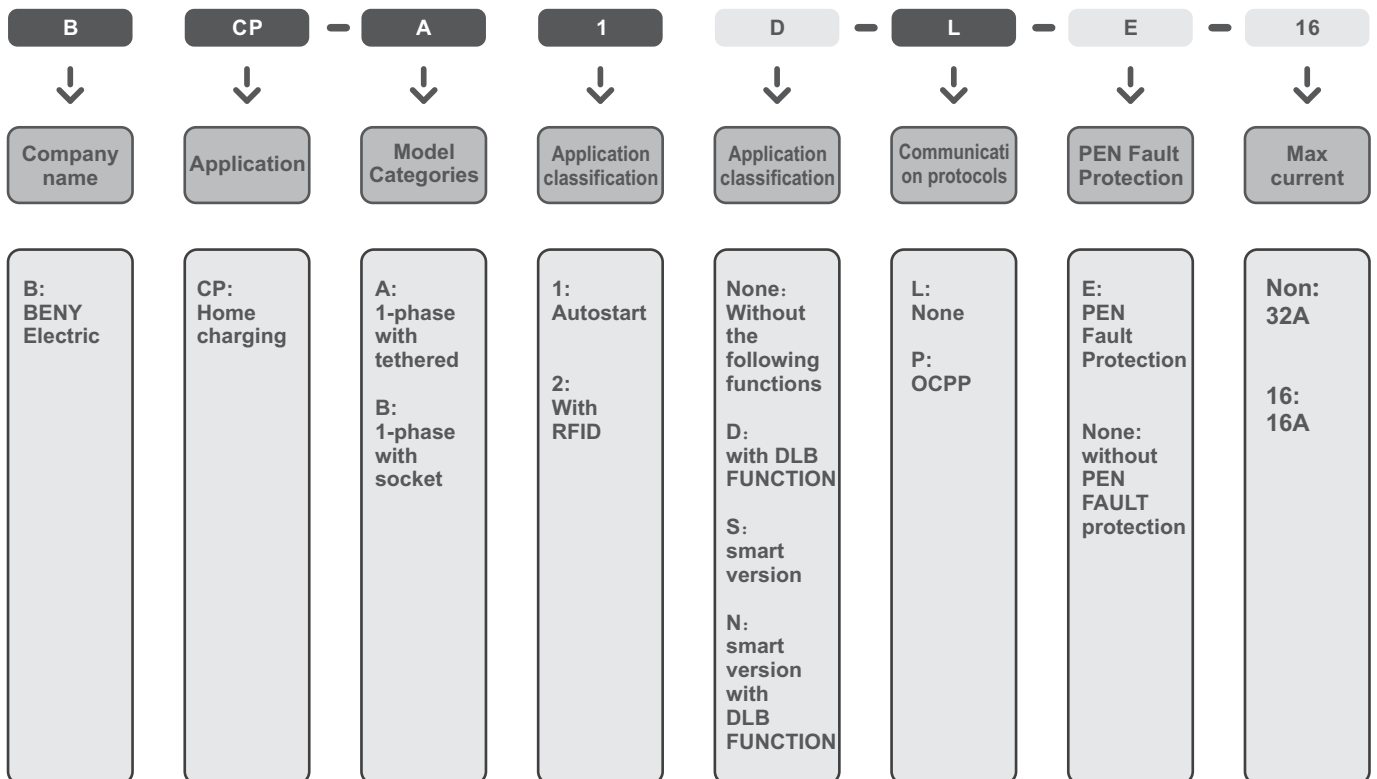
B CP – A 1 D – L – E – 16

Company name

Application

Model Categories

Application classification

Application classification

Communication protocols

PEN Fault Protection

Max current

B: BENY Electric

CP: Home charging

A: 1-phase with tethered

B: 1-phase with socket

1: Autostart

2: With RFID

None: Without the following functions

D: with DLB FUNCTION

S: smart version

N: smart version with DLB FUNCTION

L: None

P: OCPP

E: PEN Fault Protection

None: without PEN FAULT protection

Non: 32A

16: 16A